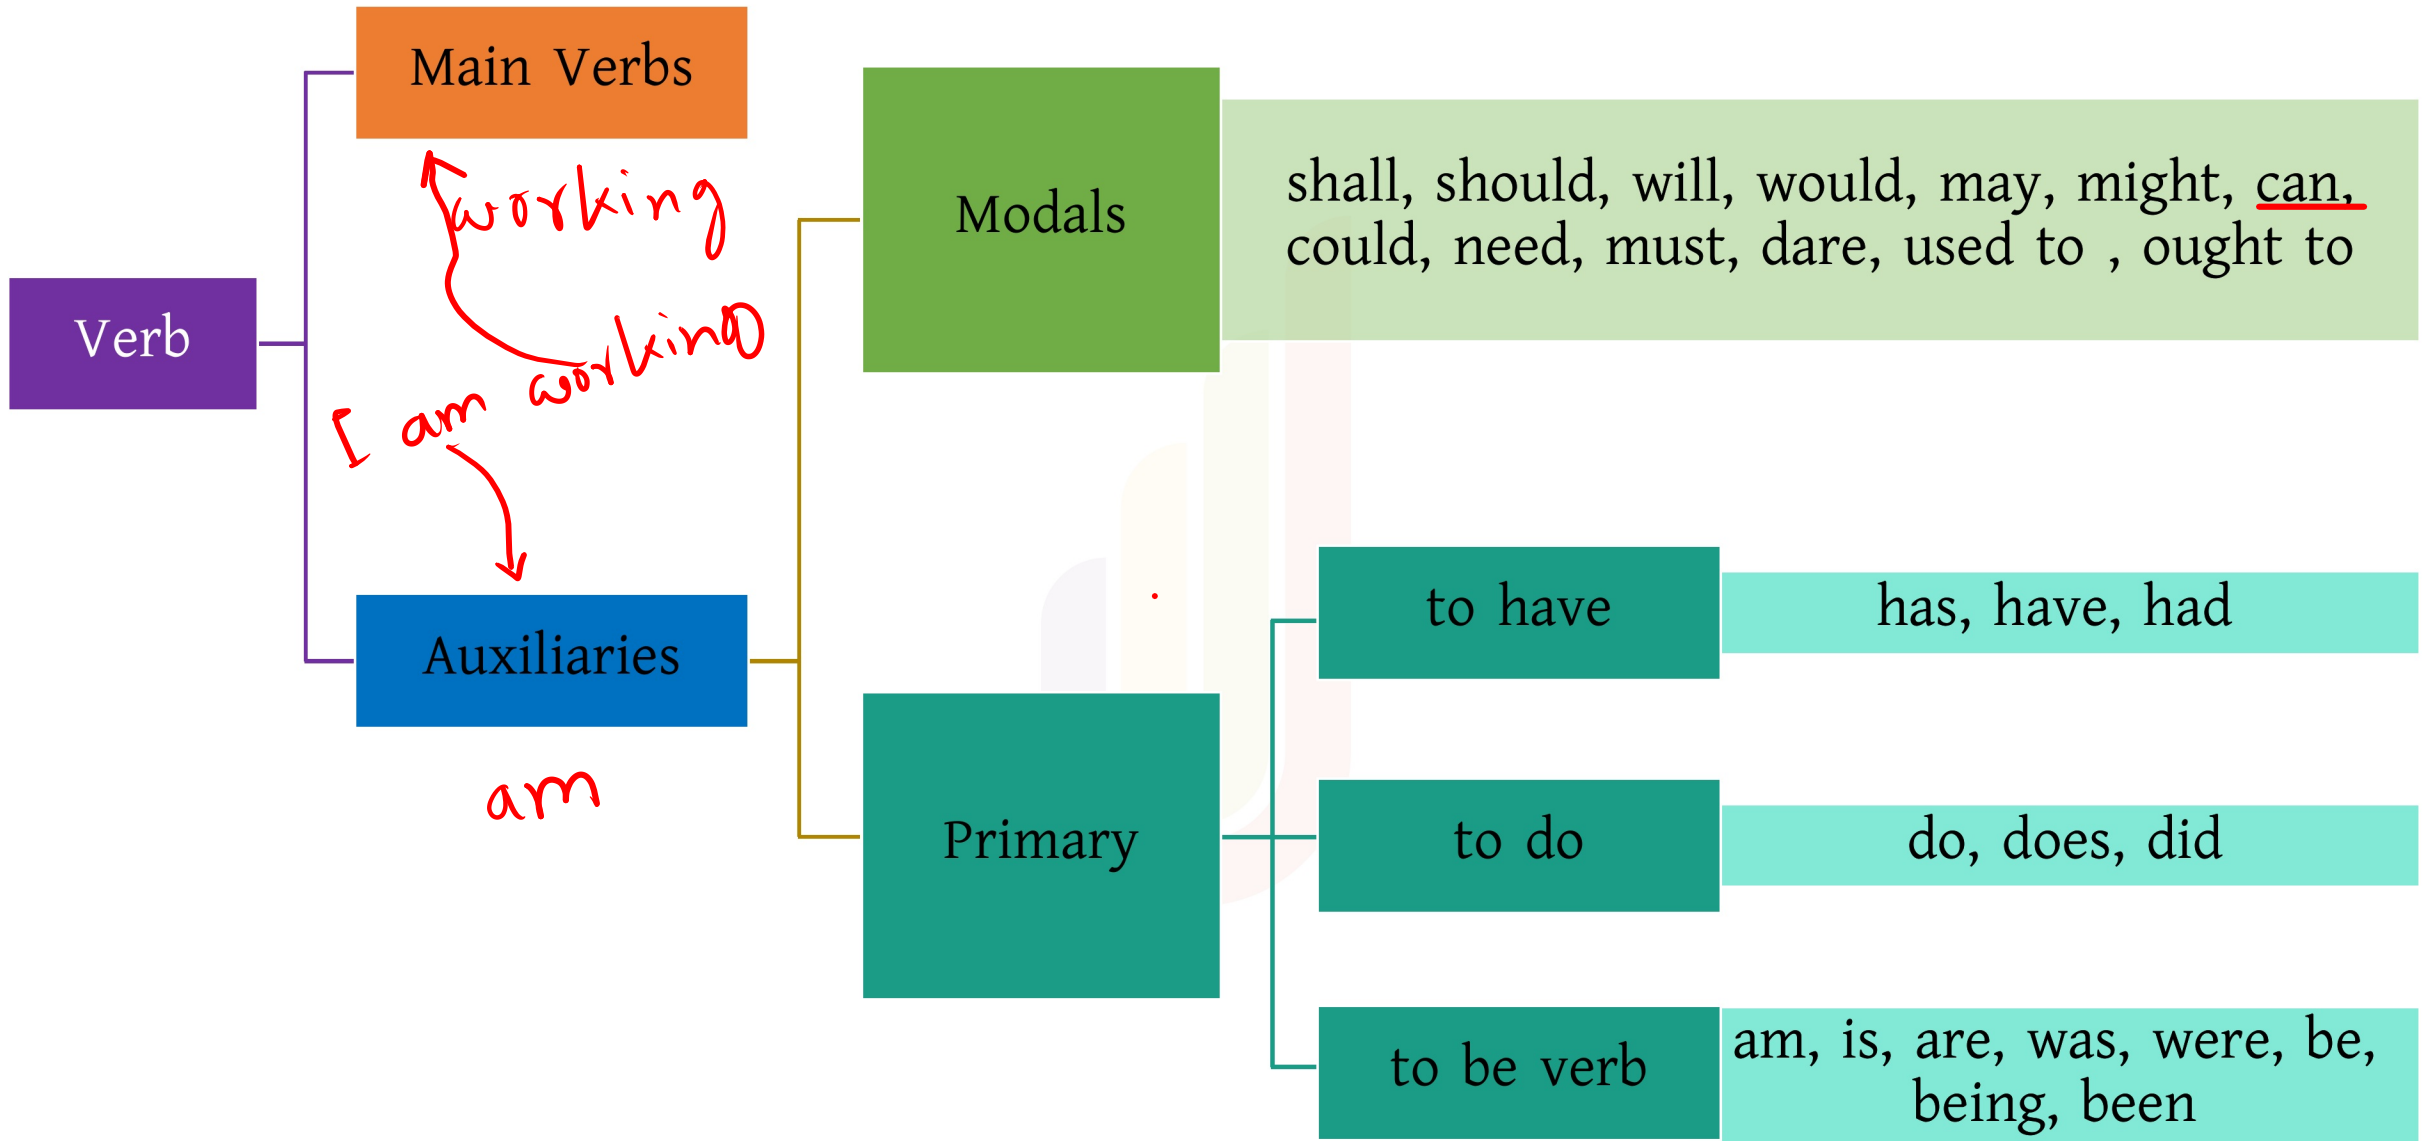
Verb

Main Verbs

working

I am working

Auxiliaries

am

Modals

shall, should, will, would, may, might, can, could, need, must, dare, used to , ought to

Primary

to have

has, have, had

to do

do, does, did

to be verb

am, is, are, was, were, be, being, been